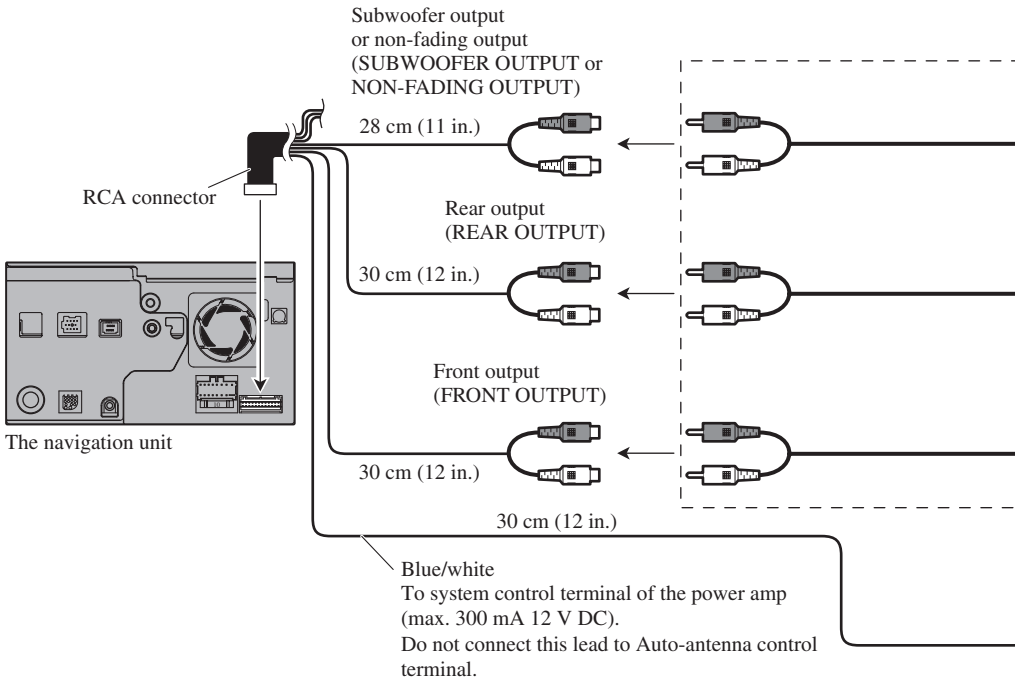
Subwoofer output
or non-fading output
(SUBWOOFER OUTPUT or
NON-FADING OUTPUT)

28 cm (11 in.)

RCA connector

Rear output
(REAR OUTPUT)

30 cm (12 in.)

Front output
(FRONT OUTPUT)

The navigation unit

30 cm (12 in.)

30 cm (12 in.)

Blue/white
To system control terminal of the power amp (max. 300 mA 12 V DC).
Do not connect this lead to Auto-antenna control terminal.